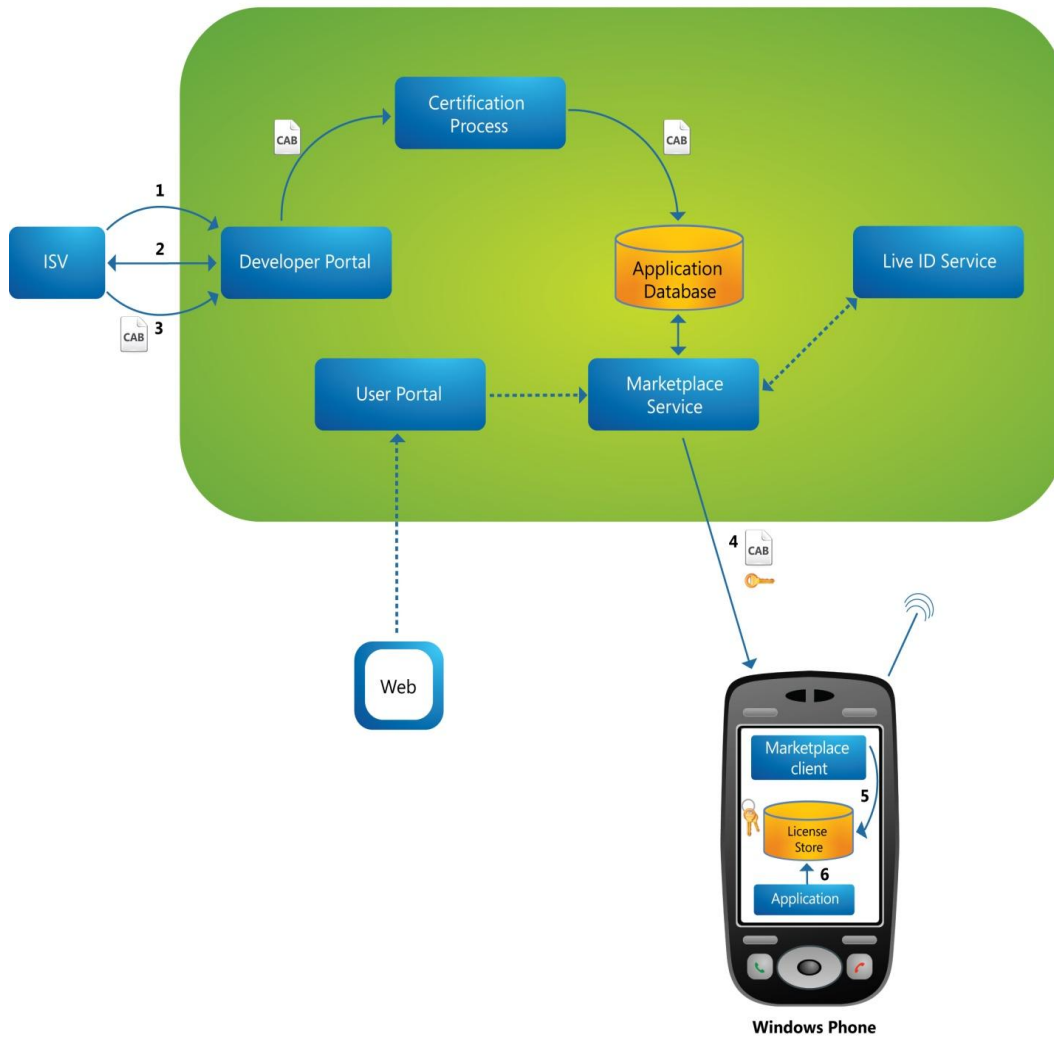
CAB

Certification Process

CAB

1

2

ISV

Developer Portal

Application Database

Live ID Service

CAB 3

User Portal

Marketplace Service

4 CAB

Web

Marketplace client

5

License Store

6

Application

Windows Phone